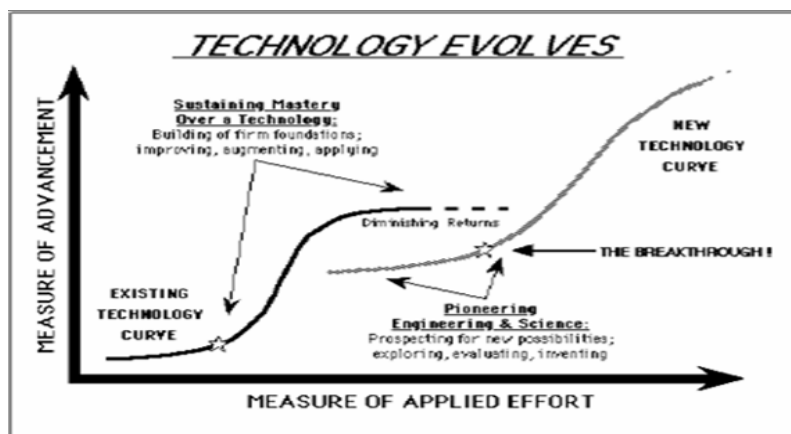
TECHNOLOGY EVOLVES

MEASURE OF ADVANCEMENT

Sustaining Mastery Over a Technology: Building of firm foundations; improving, augmenting, applying

NEW TECHNOLOGY CURVE

Diminishing Returns

THE BREAKTHROUGH!

EXISTING TECHNOLOGY CURVE

Pioneering Engineering & Science: Prospecting for new possibilities; exploring, evaluating, inventing

MEASURE OF APPLIED EFFORT